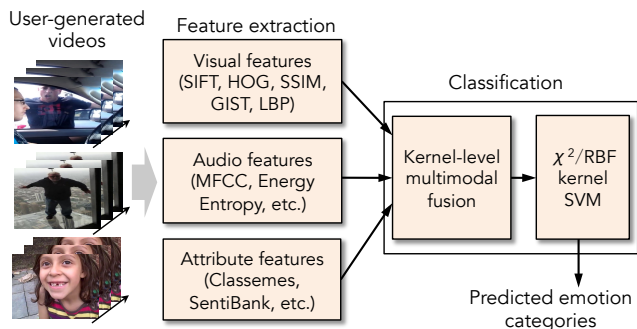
User-generated videos

Feature extraction

Visual features (SIFT, HOG, SSIM, GIST, LBP)

Audio features (MFCC, Energy Entropy, etc.)

Attribute features (Classemes, SentiBank, etc.)

Classification

Kernel-level multimodal fusion

$\chi^2$/RBF kernel SVM

Predicted emotion categories